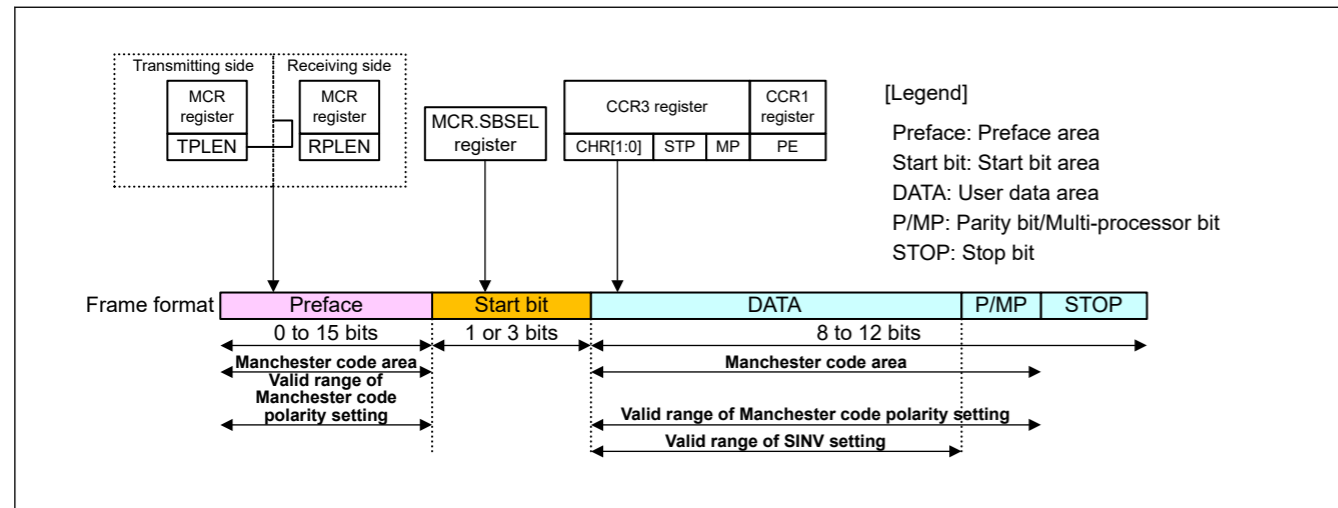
Transmitting side
MCR register
TPLEN

Receiving side
MCR register
RPLEN

MCR.SBSEL register

CCR3 register
CHR[1:0] | STP | MP

CCR1 register
PE

[Legend]
Preface: Preface area
Start bit: Start bit area
DATA: User data area
P/MP: Parity bit/Multi-processor bit
STOP: Stop bit

Frame format | Preface | Start bit | DATA | P/MP | STOP

0 to 15 bits
1 or 3 bits
8 to 12 bits

Manchester code area
Valid range of Manchester code polarity setting

Manchester code area
Valid range of Manchester code polarity setting
Valid range of SINV setting